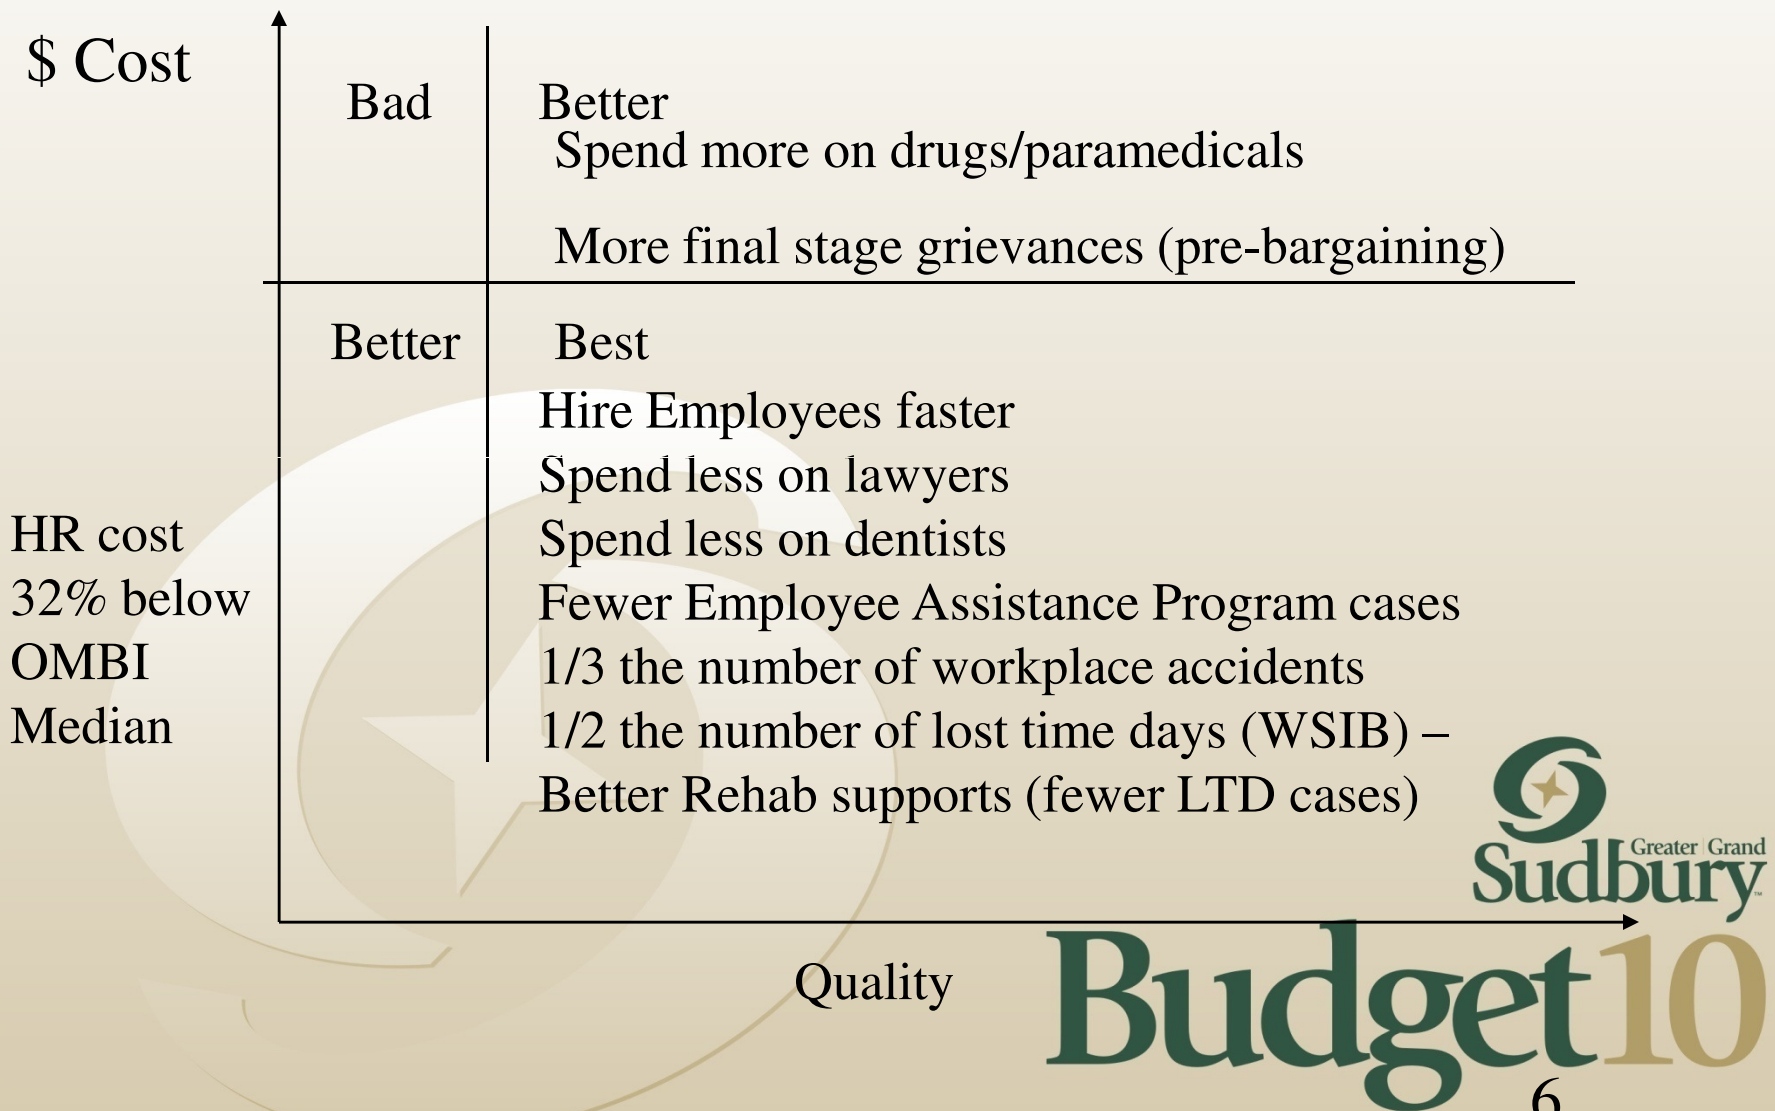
$ Cost

Bad

Better
Spend more on drugs/paramedicals

More final stage grievances (pre-bargaining)

Better

Best
Hire Employees faster
Spend less on lawyers
Spend less on dentists
Fewer Employee Assistance Program cases
1/3 the number of workplace accidents
1/2 the number of lost time days (WSIB) –
Better Rehab supports (fewer LTD cases)

HR cost 32% below OMBI Median

Quality

Greater Grand Sudbury

Budget10

6